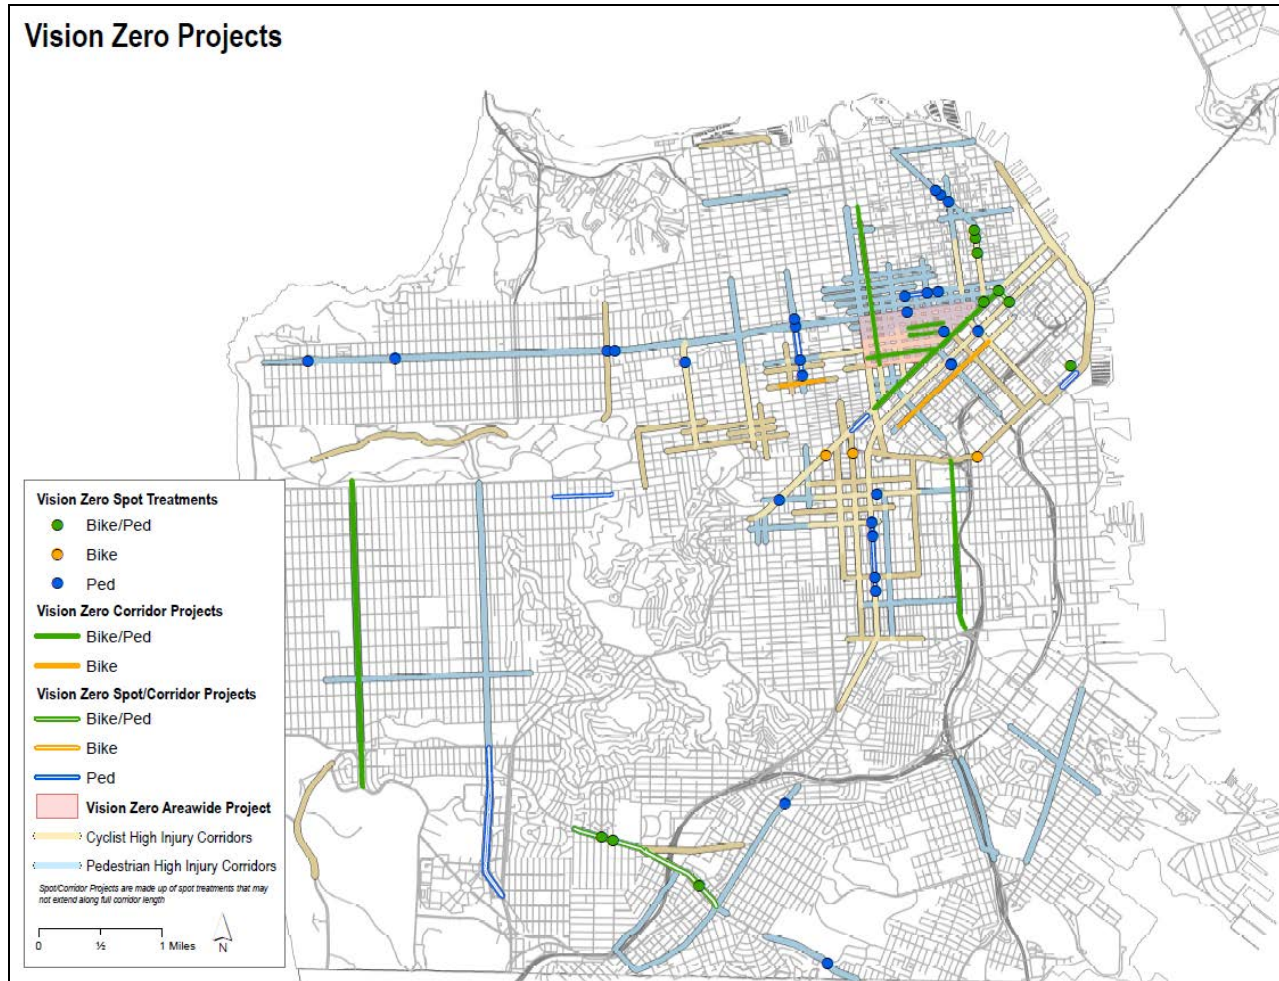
Vision Zero Projects

Vision Zero Spot Treatments
Bike/Ped
Bike
Ped
Vision Zero Corridor Projects
Bike/Ped
Bike
Vision Zero Spot/Corridor Projects
Bike/Ped
Bike
Ped
Vision Zero Areawide Project
Cyclist High Injury Corridors
Pedestrian High Injury Corridors
Spot/Corridor Projects are made up of spot treatments that may not extend along full corridor length

0 ½ 1 Miles
N